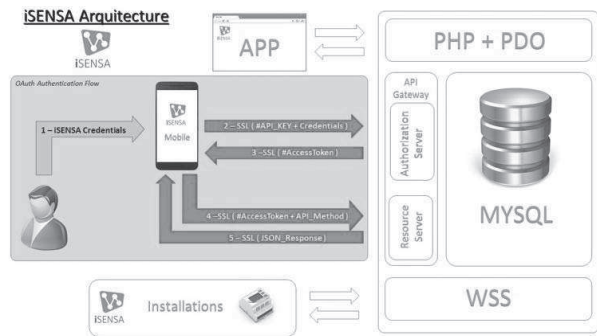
iSENSA Arquitecture

iSENSA

APP

PHP + PDO

OAuth Authentication Flow

iSENSA Mobile

1 – iSENSA Credentials

2 – SSL ( #API_KEY + Credentials )

3 – SSL ( #AccessToken )

4 – SSL ( #AccessToken + API_Method )

5 – SSL ( JSON_Response )

API Gateway

Authorization Server

Resource Server

MYSQL

iSENSA

Installations

WSS